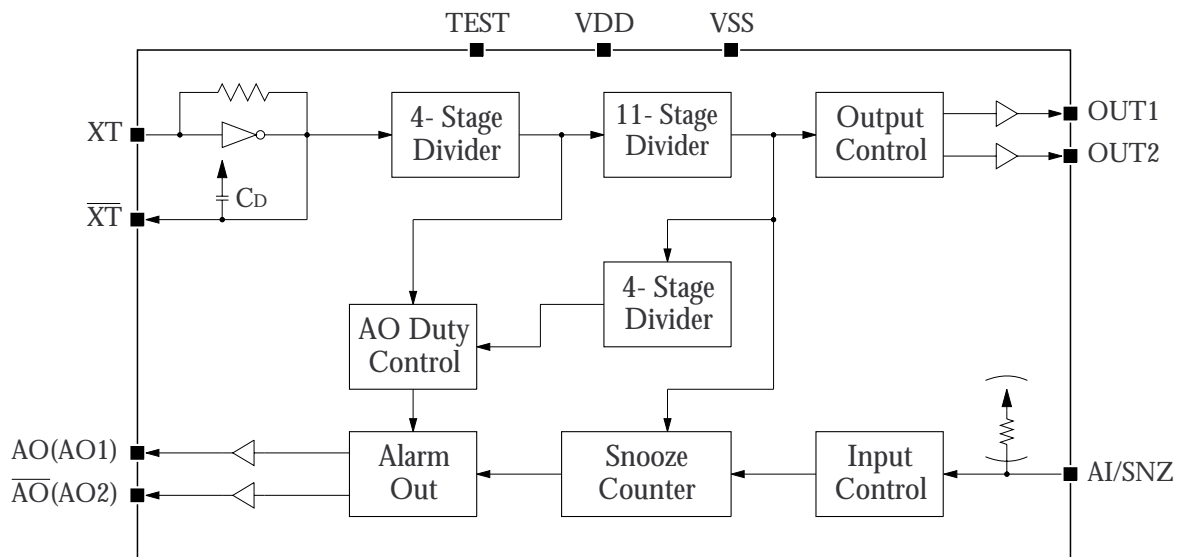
TEST VDD VSS

XT

$\overline{XT}$

CD

4- Stage Divider

11- Stage Divider

Output Control

OUT1

OUT2

4- Stage Divider

AO Duty Control

AO(AO1)

$\overline{AO}$(AO2)

Alarm Out

Snooze Counter

Input Control

AI/SNZ